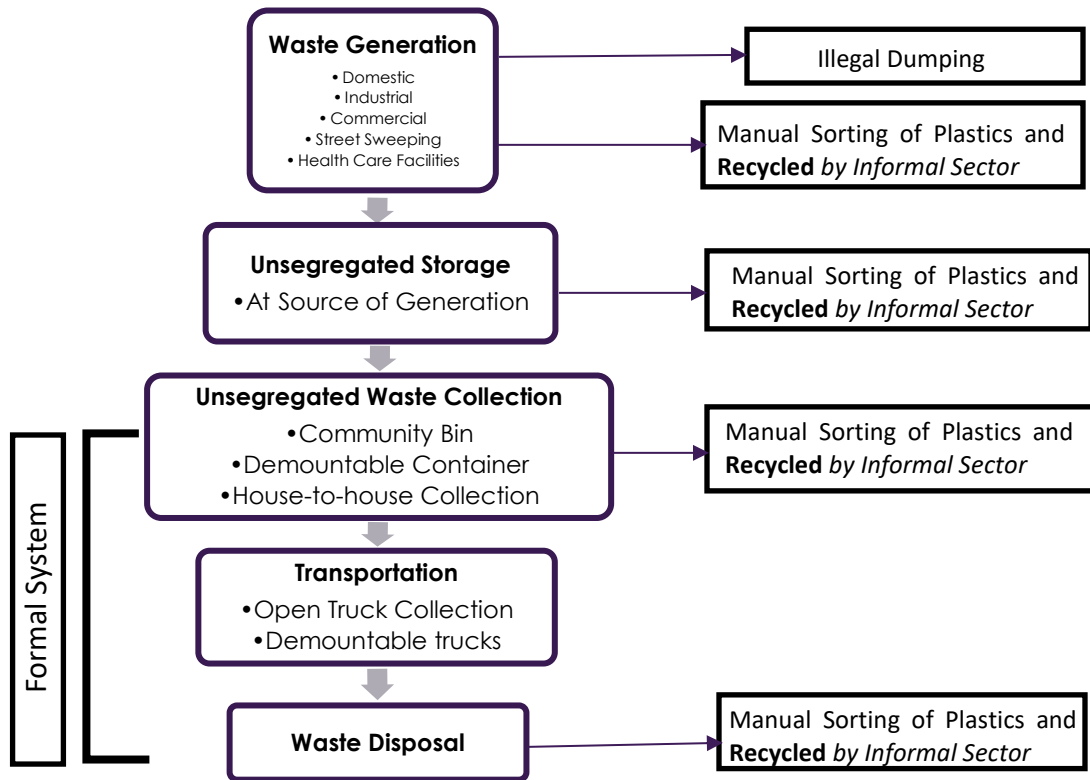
**Waste Generation**
• Domestic
• Industrial
• Commercial
• Street Sweeping
• Health Care Facilities

Illegal Dumping

Manual Sorting of Plastics and **Recycled** *by Informal Sector*

**Unsegregated Storage**
•At Source of Generation

Manual Sorting of Plastics and **Recycled** *by Informal Sector*

**Unsegregated Waste Collection**
•Community Bin
•Demountable Container
•House-to-house Collection

Manual Sorting of Plastics and **Recycled** *by Informal Sector*

Formal System

**Transportation**
•Open Truck Collection
•Demountable trucks

**Waste Disposal**

Manual Sorting of Plastics and **Recycled** *by Informal Sector*